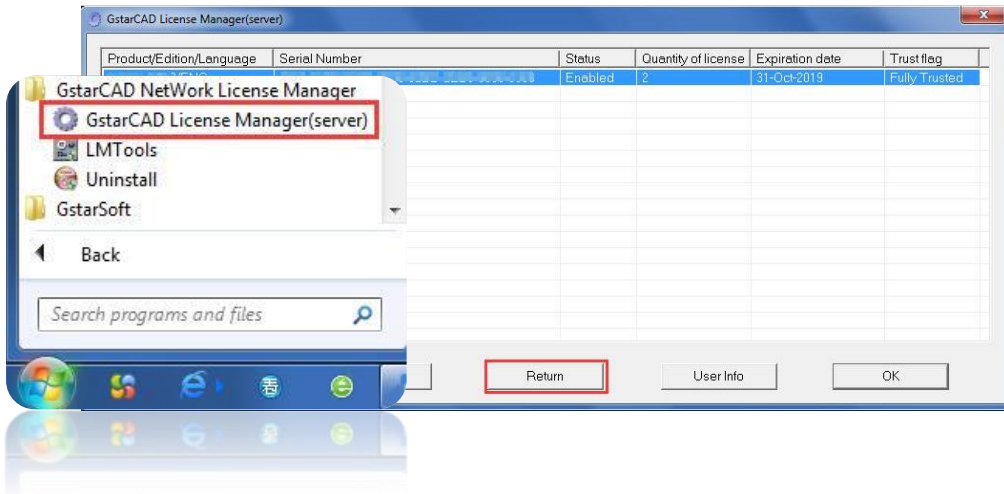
GstarCAD License Manager(server)

| Product/Edition/Language | Serial Number | Status | Quantity of license | Expiration date | Trust flag |
|---|---|---|---|---|---|
| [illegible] | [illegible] | Enabled | 2 | 31-Oct-2019 | Fully Trusted |

GstarCAD NetWork License Manager
GstarCAD License Manager(server)
LMTools
Uninstall
GstarSoft

Back

Search programs and files

Return
User Info
OK